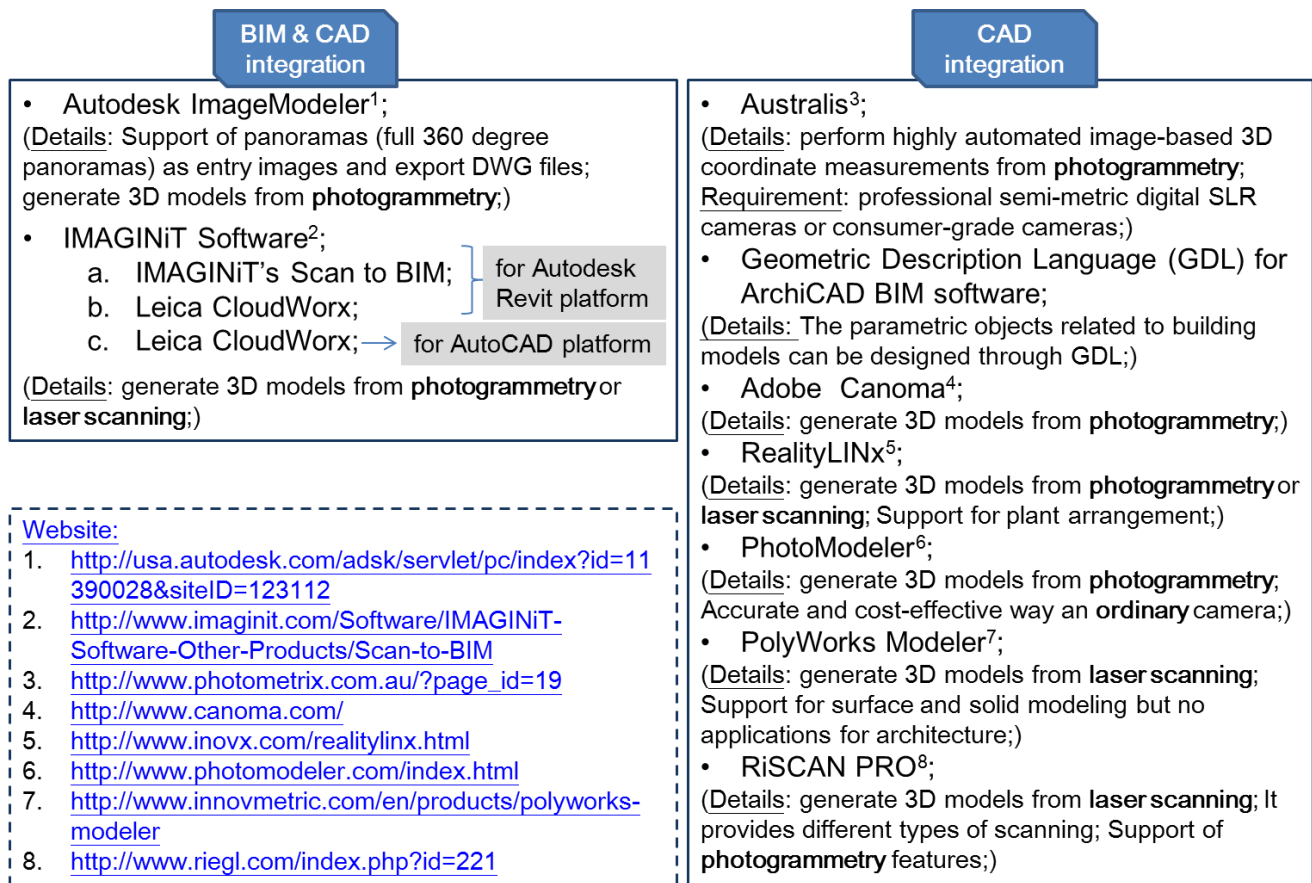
BIM & CAD integration

• Autodesk ImageModeler$^1$;
(Details: Support of panoramas (full 360 degree panoramas) as entry images and export DWG files; generate 3D models from **photogrammetry**;)

• IMAGINiT Software$^2$;
a. IMAGINiT's Scan to BIM;
b. Leica CloudWorx;
for Autodesk Revit platform
c. Leica CloudWorx; for AutoCAD platform
(Details: generate 3D models from **photogrammetry** or **laser scanning**;)

Website:
1. http://usa.autodesk.com/adsk/servlet/pc/index?id=11390028&siteID=123112
2. http://www.imaginit.com/Software/IMAGINiT-Software-Other-Products/Scan-to-BIM
3. http://www.photometrix.com.au/?page_id=19
4. http://www.canoma.com/
5. http://www.inovx.com/realitylinx.html
6. http://www.photomodeler.com/index.html
7. http://www.innovmetric.com/en/products/polyworks-modeler
8. http://www.riegl.com/index.php?id=221

CAD integration

• Australis$^3$;
(Details: perform highly automated image-based 3D coordinate measurements from **photogrammetry**; Requirement: professional semi-metric digital SLR cameras or consumer-grade cameras;)
• Geometric Description Language (GDL) for ArchiCAD BIM software;
(Details: The parametric objects related to building models can be designed through GDL;)
• Adobe Canoma$^4$;
(Details: generate 3D models from **photogrammetry**;)
• RealityLINx$^5$;
(Details: generate 3D models from **photogrammetry** or **laser scanning**; Support for plant arrangement;)
• PhotoModeler$^6$;
(Details: generate 3D models from **photogrammetry**; Accurate and cost-effective way an **ordinary** camera;)
• PolyWorks Modeler$^7$;
(Details: generate 3D models from **laser scanning**; Support for surface and solid modeling but no applications for architecture;)
• RiSCAN PRO$^8$;
(Details: generate 3D models from **laser scanning**; It provides different types of scanning; Support of **photogrammetry** features;)